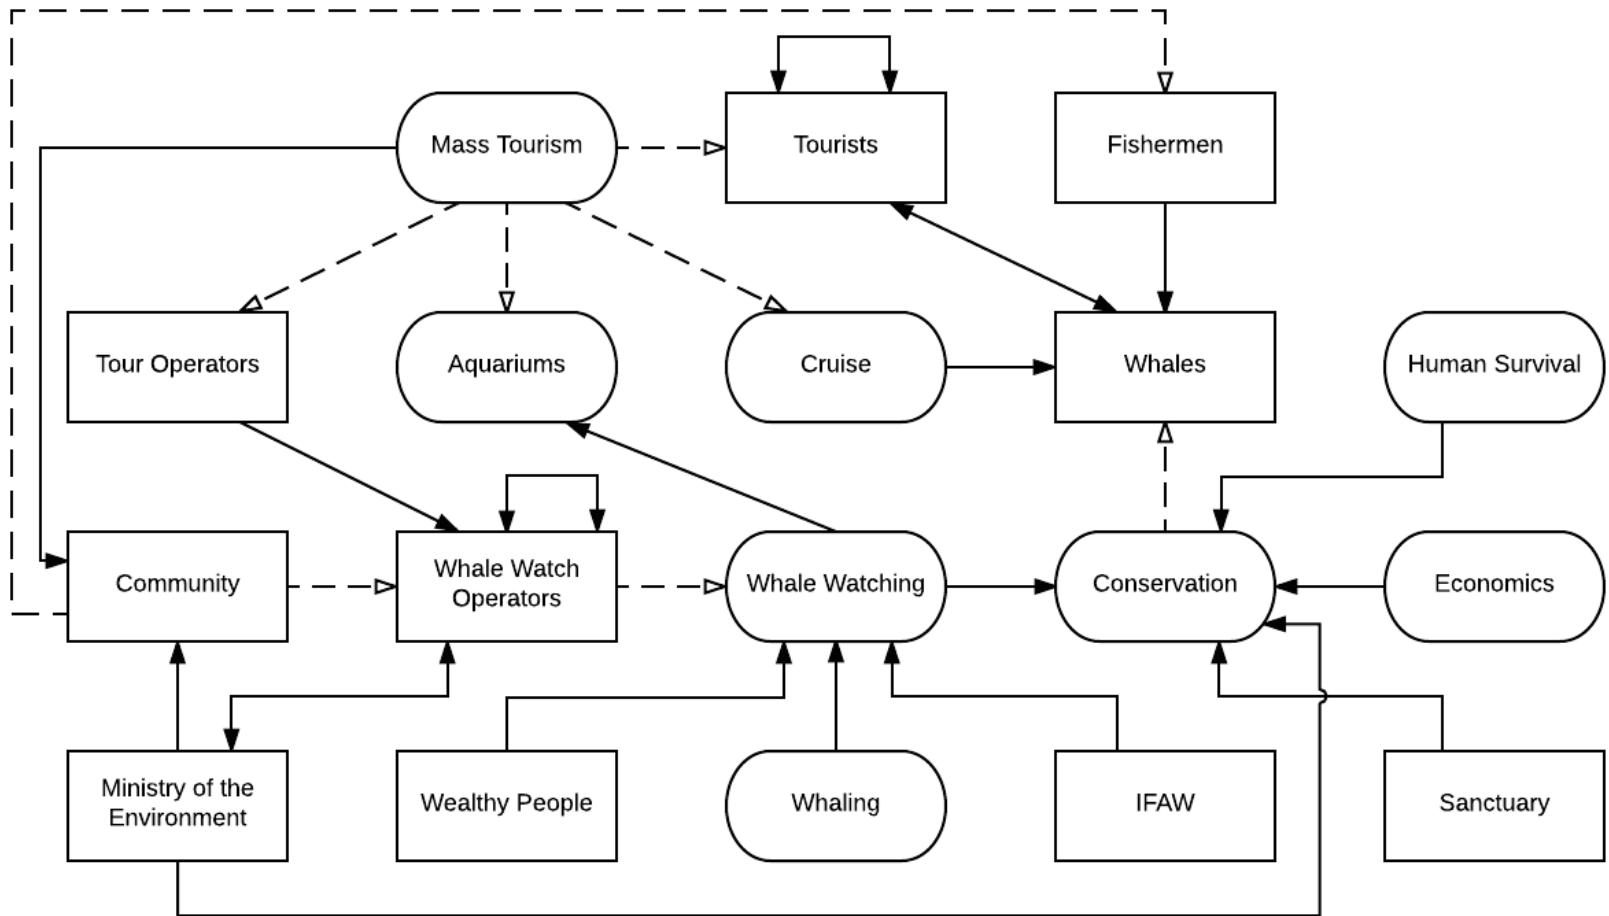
Mass Tourism

Tourists

Fishermen

Tour Operators

Aquariums

Cruise

Whales

Human Survival

Community

Whale Watch Operators

Whale Watching

Conservation

Economics

Ministry of the Environment

Wealthy People

Whaling

IFAW

Sanctuary